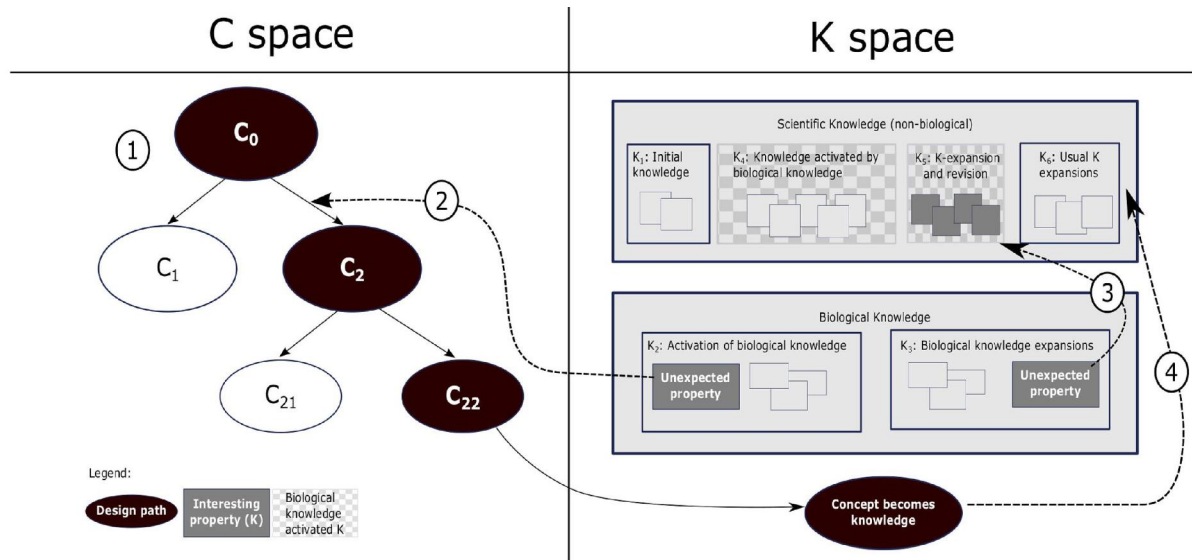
C space

K space

1

$C_0$

2

$C_1$

$C_2$

$C_{21}$

$C_{22}$

Legend:

Design path

Interesting property (K)

Biological knowledge activated K

Scientific Knowledge (non-biological)

$K_1$: Initial knowledge

$K_4$: Knowledge activated by biological knowledge

$K_5$: K-expansion and revision

$K_6$: Usual K expansions

3

Biological Knowledge

$K_2$: Activation of biological knowledge

Unexpected property

$K_3$: Biological knowledge expansions

Unexpected property

4

Concept becomes knowledge